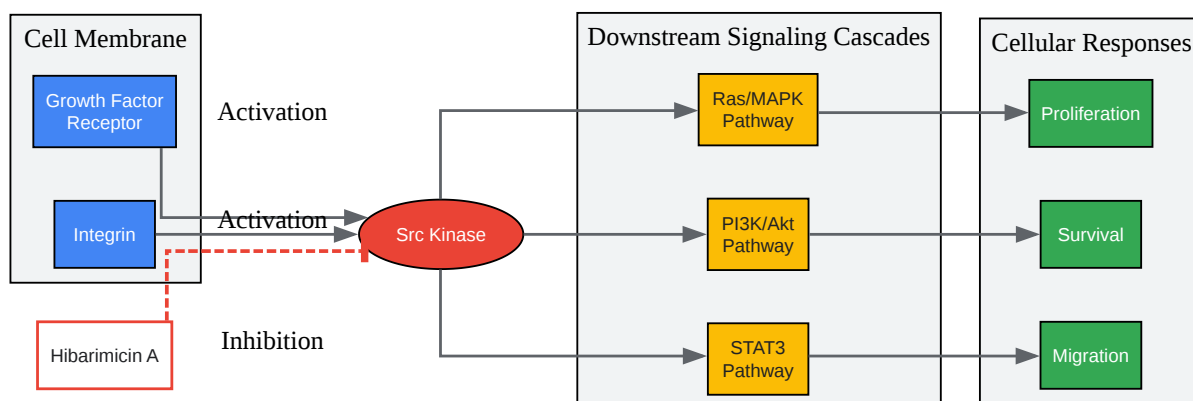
Cell Membrane

Growth Factor Receptor

Integrin

Activation

Activation

Inhibition

Hibarimicin A

Src Kinase

Downstream Signaling Cascades

Ras/MAPK Pathway

PI3K/Akt Pathway

STAT3 Pathway

Cellular Responses

Proliferation

Survival

Migration